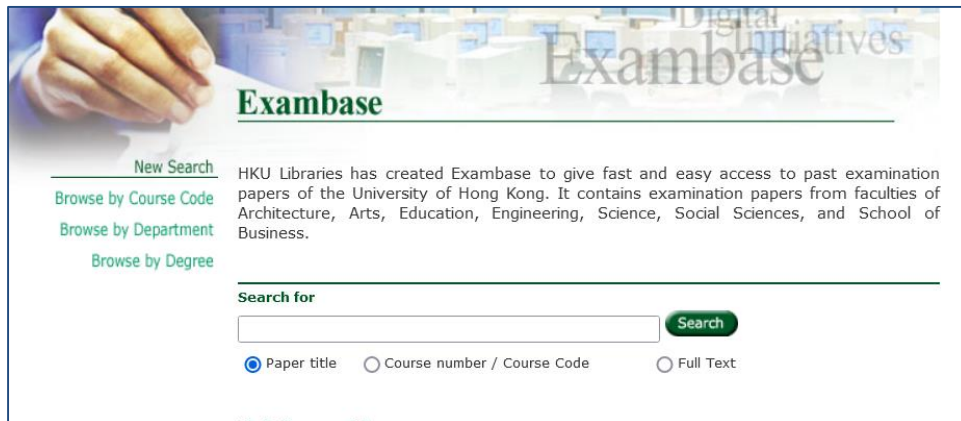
Digital Initiatives
Exambase

Exambase

New Search
Browse by Course Code
Browse by Department
Browse by Degree

HKU Libraries has created Exambase to give fast and easy access to past examination papers of the University of Hong Kong. It contains examination papers from faculties of Architecture, Arts, Education, Engineering, Science, Social Sciences, and School of Business.

Search for

Search

Paper title Course number / Course Code Full Text